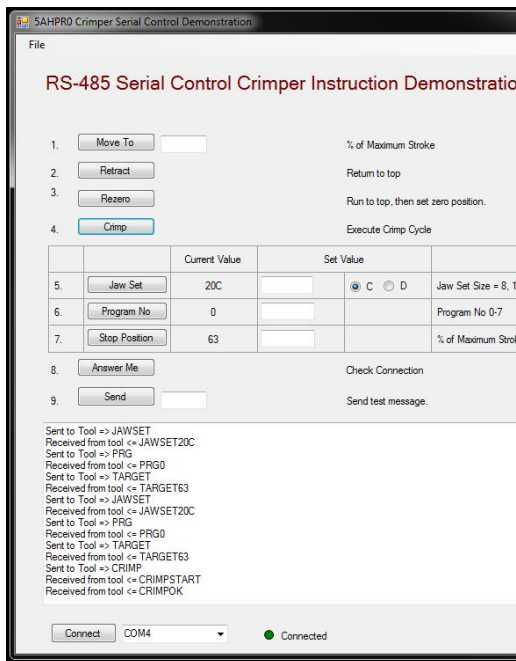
5AHPRO Crimper Serial Control Demonstration

File

RS-485 Serial Control Crimper Instruction Demonstratio

1. Move To % of Maximum Stroke

2. Retract Return to top

3. Rezero Run to top, then set zero position.

4. Crimp Execute Crimp Cycle

| | | Current Value | Set Value | | |
|---|---|---|---|---|---|
| 5. | Jaw Set | 20C | | C D | Jaw Set Size = 8, 1 |
| 6. | Program No | 0 | | | Program No 0-7 |
| 7. | Stop Position | 63 | | | % of Maximum Strol |

8. Answer Me Check Connection

9. Send Send test message.

Sent to Tool => JAWSET
Received from tool <= JAWSET20C
Sent to Tool => PRG
Received from tool <= PRG0
Sent to Tool => TARGET
Received from tool <= TARGET63
Sent to Tool => JAWSET
Received from tool <= JAWSET20C
Sent to Tool => PRG
Received from tool <= PRG0
Sent to Tool => TARGET
Received from tool <= TARGET63
Sent to Tool => CRIMP
Received from tool <= CRIMPSTART
Received from tool <= CRIMPOK

Connect COM4 Connected